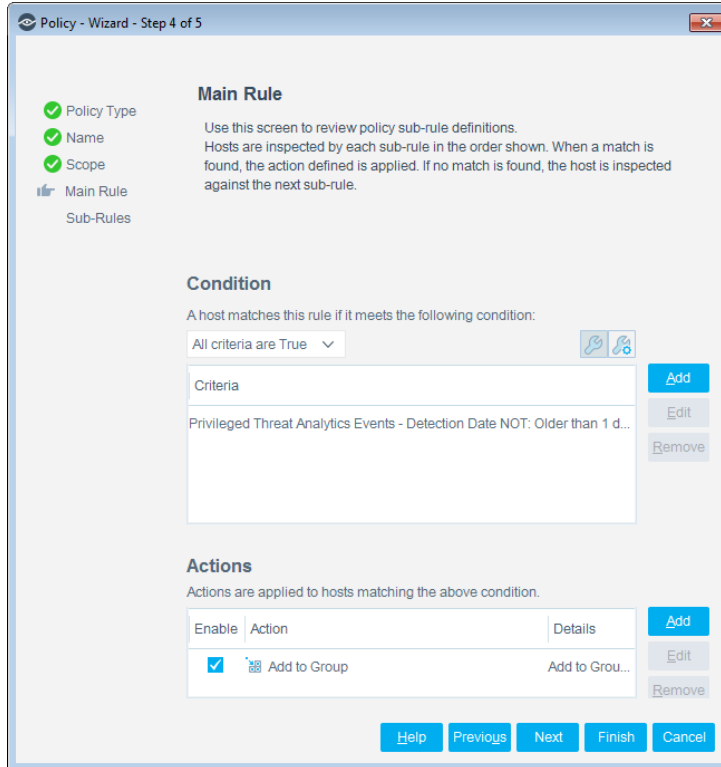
Policy - Wizard - Step 4 of 5

Policy Type
Name
Scope
Main Rule
Sub-Rules

Main Rule

Use this screen to review policy sub-rule definitions.
Hosts are inspected by each sub-rule in the order shown. When a match is found, the action defined is applied. If no match is found, the host is inspected against the next sub-rule.

Condition

A host matches this rule if it meets the following condition:

All criteria are True

| Criteria |
|---|
| Privileged Threat Analytics Events - Detection Date NOT: Older than 1 d... |

Add
Edit
Remove

Actions

Actions are applied to hosts matching the above condition.

| Enable | Action | Details |
|---|---|---|
| ✓ | Add to Group | Add to Grou... |

Add
Edit
Remove

Help Previous Next Finish Cancel